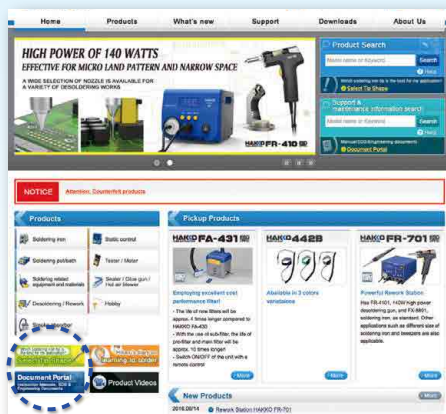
Home Products What's new Support Downloads About Us

HIGH POWER OF 140 WATTS
EFFECTIVE FOR MICRO LAND PATTERN AND NARROW SPACE
A WIDE SELECTION OF NOZZLE IS AVAILABLE FOR A VARIETY OF DESOLDERING WORKS

HAKKO FR-410

Product Search
Model name or Keyword Search
Help
Which soldering tip is the best for my application?
Select Tip Shape

Support & maintenance information search
Model name or Keyword Search
Help
Manual/CE/Soldering documents
Document Portal

NOTICE Attention: Counterfeit products

Products
Soldering iron
Static control
Soldering pot/bath
Tester / Meter
Soldering related equipment and materials
Sealer / Glue gun / Hot air blower
Desoldering / Rework
Hobby
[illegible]
Select Tip Shape
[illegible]
Document Portal
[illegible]
Product Videos

Pickup Products
HAKKO FA-431
Employing excellent cost performance filter!
- The life of new filters will be approx. 4 times longer compared to HAKKO FA-430.
- With the use of sub-filter, the life of pre-filter and main filter will be approx. 10 times longer!
- Switch ON/OFF of the unit with a remote control
More

HAKKO 442B
Available in 3 colors variations
More

HAKKO FR-701
Powerful Rework Station
Has FR-4101, 140W high power desoldering gun, and FX-8801, soldering iron, as standard. Other applications such as different size of soldering iron and tweezers are also applicable.
More

New Products
More
2016.09/14 Rework Station HAKKO FR-701